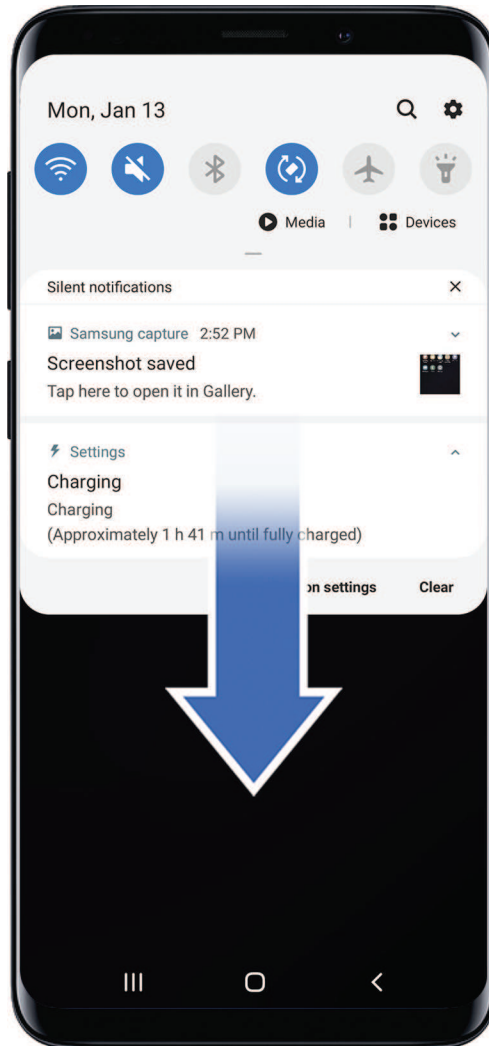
Mon, Jan 13

Media | Devices

Silent notifications

Samsung capture 2:52 PM

Screenshot saved

Tap here to open it in Gallery.

Settings

Charging

Charging

(Approximately 1 h 41 m until fully charged)

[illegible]on settings Clear